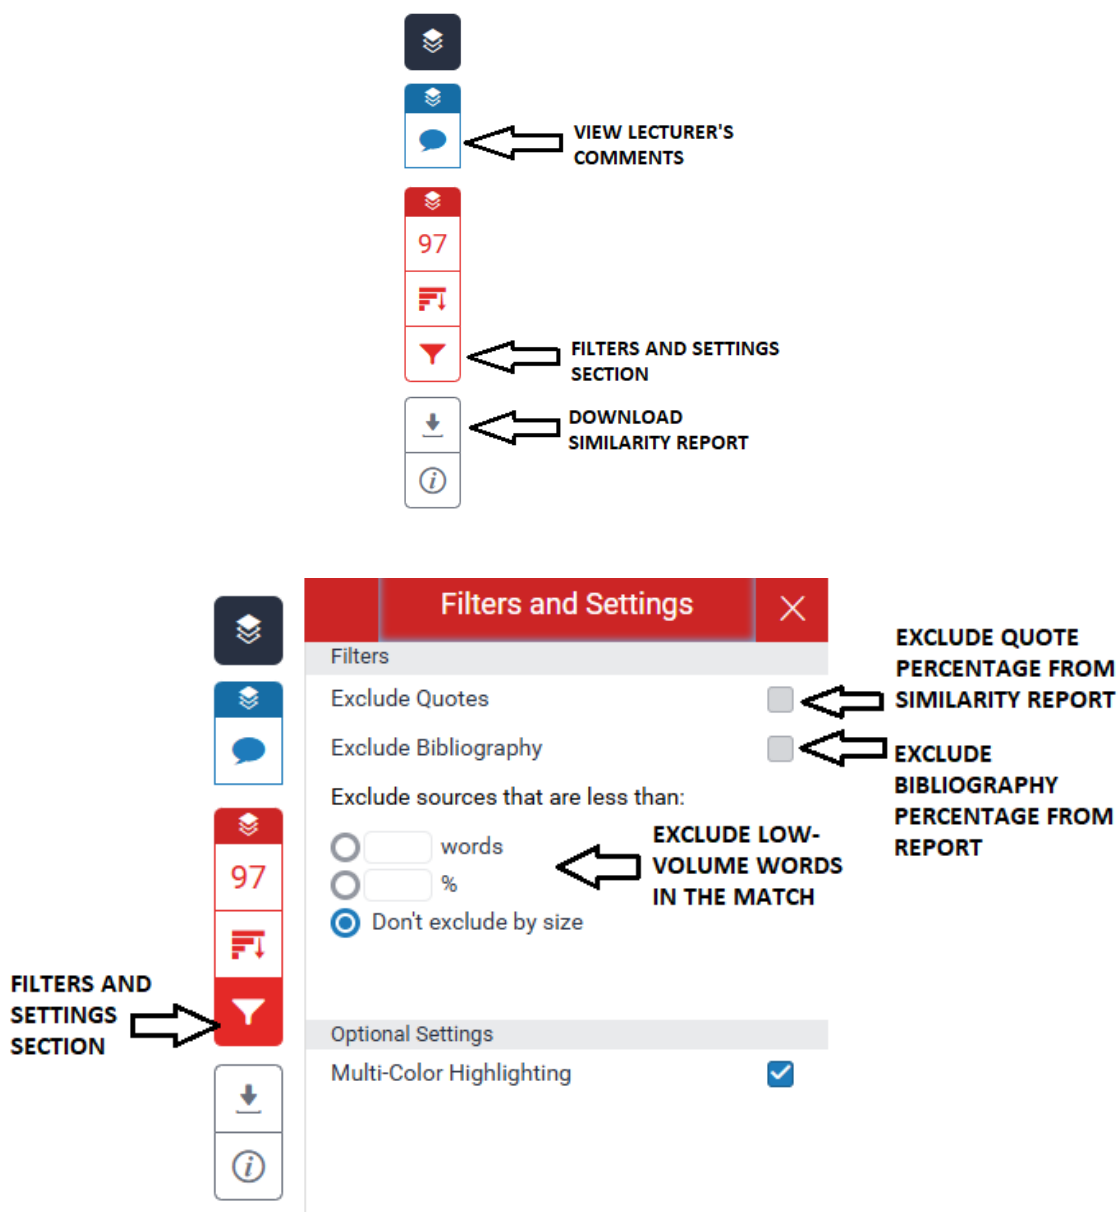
97

VIEW LECTURER'S COMMENTS

FILTERS AND SETTINGS SECTION

DOWNLOAD SIMILARITY REPORT

Filters and Settings

Filters

Exclude Quotes

Exclude Bibliography

Exclude sources that are less than:

words

%

Don't exclude by size

Optional Settings

Multi-Color Highlighting

97

EXCLUDE QUOTE PERCENTAGE FROM SIMILARITY REPORT

EXCLUDE BIBLIOGRAPHY PERCENTAGE FROM REPORT

EXCLUDE LOW-VOLUME WORDS IN THE MATCH

FILTERS AND SETTINGS SECTION